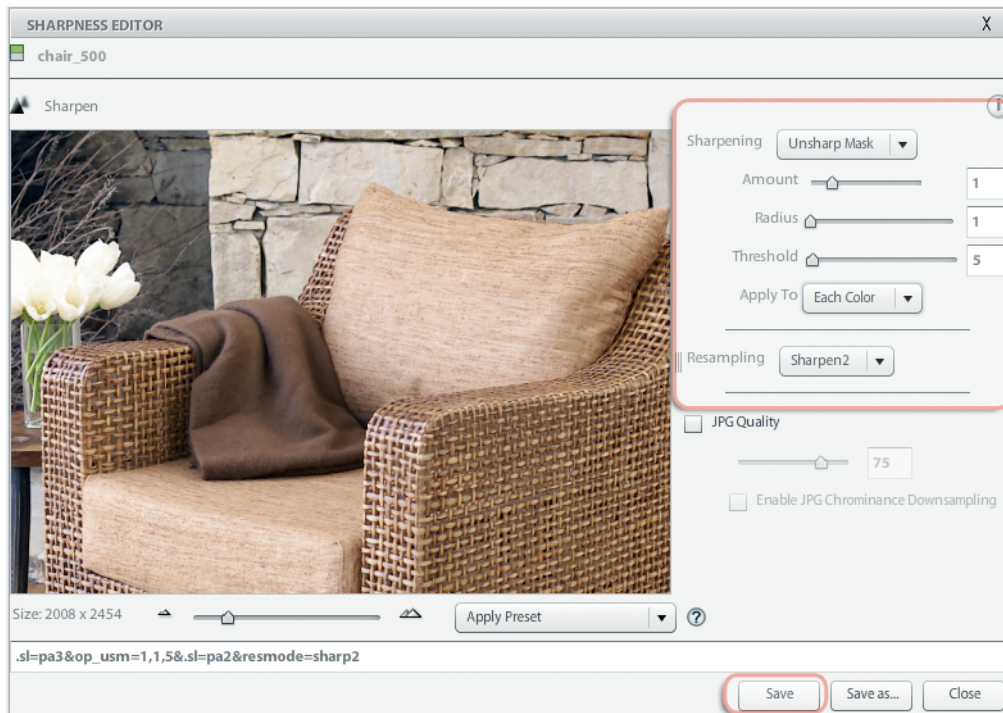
SHARPNESS EDITOR

X

chair_500

Sharpen

Sharpening Unsharp Mask

Amount 1

Radius 1

Threshold 5

Apply To Each Color

Resampling Sharpen2

JPG Quality

75

Enable JPG Chrominance Downsampling

Size: 2008 x 2454

Apply Preset

?

.sl=pa3&op_usm=1,1,5&.sl=pa2&resmode=sharp2

Save

Save as...

Close